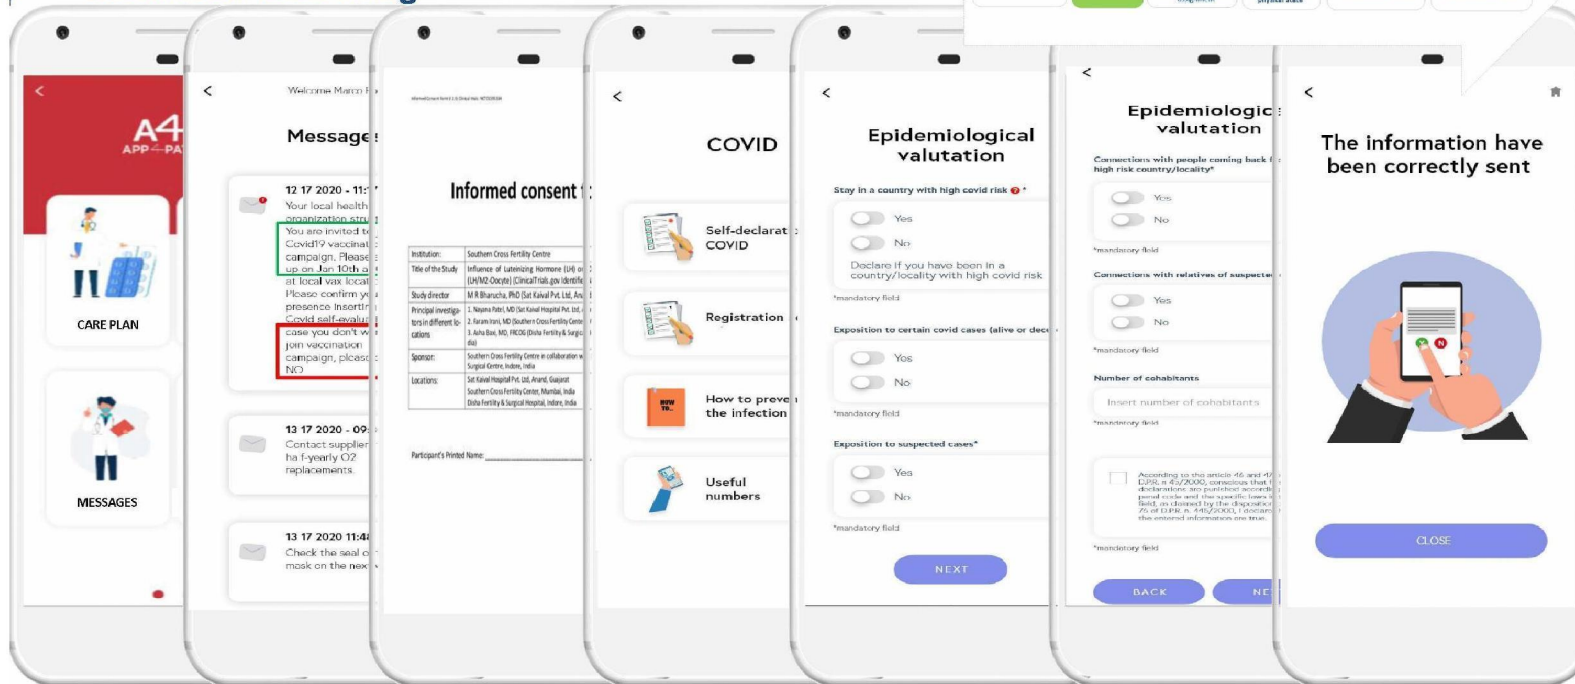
A4
APP 4 PA

CARE PLAN

MESSAGES

<

Welcome Marco

Message

12 17 2020 - 11:

Your local health organization stru

You are invited to Covid19 vaccinat campaign. Please up on Jan 10th a at local vax locat

Please confirm y presence inserting Covid self-evalu

case you don't w join vaccination campaign, please NO

13 17 2020 - 09

Contact supplier ha f-yearly O2 replacements

13 17 2020 11:4

Check the seal o mask on the nex

Informed consent

| Institution: | Southern Cross Fertility Centre |
|---|---|
| Title of the Study | Influence of Luteinizing Hormone (LH) o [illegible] |
| Study director | M R Bharucha, PhD (Sat Kaival Pvt. Ltd, An |
| Principal investigators in different locations | 1. Nayana Patel, MD (Sat Kaival Hospital Pvt. Ltd, 2. Parasmani, MD (Southern Cross Fertility Centr 3. Asha Baxi, MD, FRCOG (Disha Fertility & Surgi |
| Sponsor: | Southern Cross Fertility Centre in collaboration w Surgical Centre, Indore, India |
| Locations: | Sat Kaival Hospital Pvt. Ltd, Anand, Gujarat Southern Cross Fertility Center, Mumbai, India Disha Fertility & Surgical Hospital, Indore, India |

Participant's Printed Name: ______________

<

COVID

Self-declarat COVID

Registration

How to preve the infection

Useful numbers

<

Epidemiological valutation

Stay in a country with high covid risk *

Yes

No

Declare if you have been in a country/locality with high covid risk

*mandatory field

Exposition to certain covid cases (alive or dec

Yes

No

*mandatory field

Exposition to suspected cases*

Yes

No

*mandatory field

NEXT

<

Epidemiologic valutation

Connections with people coming back f high risk country/locality*

Yes

No

*mandatory field

Connections with relatives of suspecte

Yes

No

*mandatory field

Number of cohabitants

Insert number of cohabitants

*mandatory field

According to the article 46 and 47 D.P.R. n 45/2000, conscious that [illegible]

*mandatory field

BACK

NE

<

The information have been correctly sent

CLOSE